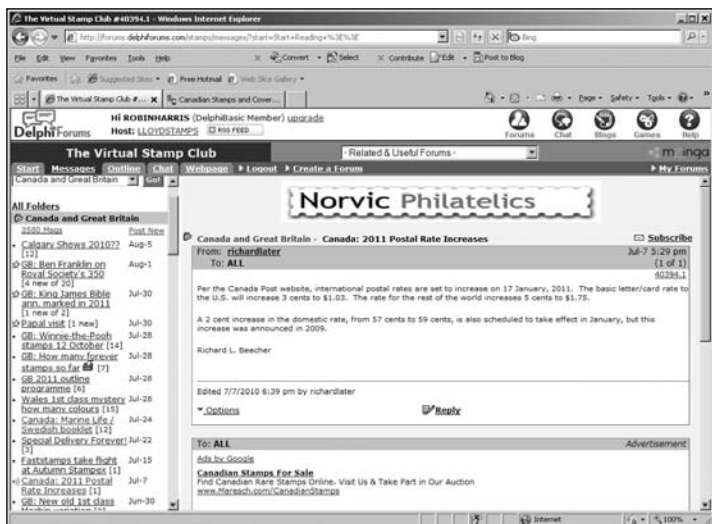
The Virtual Stamp Club #40394.1 - Windows Internet Explorer

http://forums.delphiforums.com/stamps/messages/?start=Start+Reading+%3E%3E

Bing

File Edit View Favorites Tools Help

Convert Select Contribute Edit Post to Blog

Favorites Suggested Sites Free Hotmail Web Slice Gallery

The Virtual Stamp Club #... Canadian Stamps and Cover...

Page Safety Tools

DelphiForums

Hi ROBINHARRIS (DelphiBasic Member) upgrade
Host: LLOYDSTAMPS RSS FEED

Forums Chat Blogs Games Help

The Virtual Stamp Club

- Related & Useful Forums -

mingo

Start Messages Outline Chat Webpage Logout Create a Forum My Forums

Canada and Great Britain Go!

All Folders
Canada and Great Britain
3580 Msgs Post New

Calgary Shows 2010?? [12] Aug-5
GB: Ben Franklin on Royal Society's 350 [4 new of 20] Aug-1
GB: King James Bible ann. marked in 2011 [1 new of 2] Jul-30
Papal visit [1 new] Jul-30
GB: Winnie-the-Pooh stamps 12 October [14] Jul-28
GB: How many forever stamps so far [7] Jul-28
GB 2011 outline programme [6] Jul-28
Wales 1st class mystery how many colours [15] Jul-28
Canada: Marine Life / Swedish booklet [12] Jul-24
Special Delivery Forever! [3] Jul-22
Faststamps take flight at Autumn Stampex [1] Jul-15
Canada: 2011 Postal Rate Increases [1] Jul-7
GB: New old 1st class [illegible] Jun-30

Norvic Philatelics

Canada and Great Britain - Canada: 2011 Postal Rate Increases

Subscribe

From: richardlater
To: ALL

Jul-7 5:29 pm
(1 of 1)
40394.1

Per the Canada Post website, international postal rates are set to increase on 17 January, 2011. The basic letter/card rate to the U.S. will increase 3 cents to $1.03. The rate for the rest of the world increases 5 cents to $1.75.

A 2 cent increase in the domestic rate, from 57 cents to 59 cents, is also scheduled to take effect in January, but this increase was announced in 2009.

Richard L. Beecher

Edited 7/7/2010 6:39 pm by richardlater

Options

Reply

To: ALL

Advertisement

Ads by Google

Canadian Stamps For Sale
Find Canadian Rare Stamps Online. Visit Us & Take Part in Our Auction
www.Maresch.com/CanadianStamps

Internet

100%